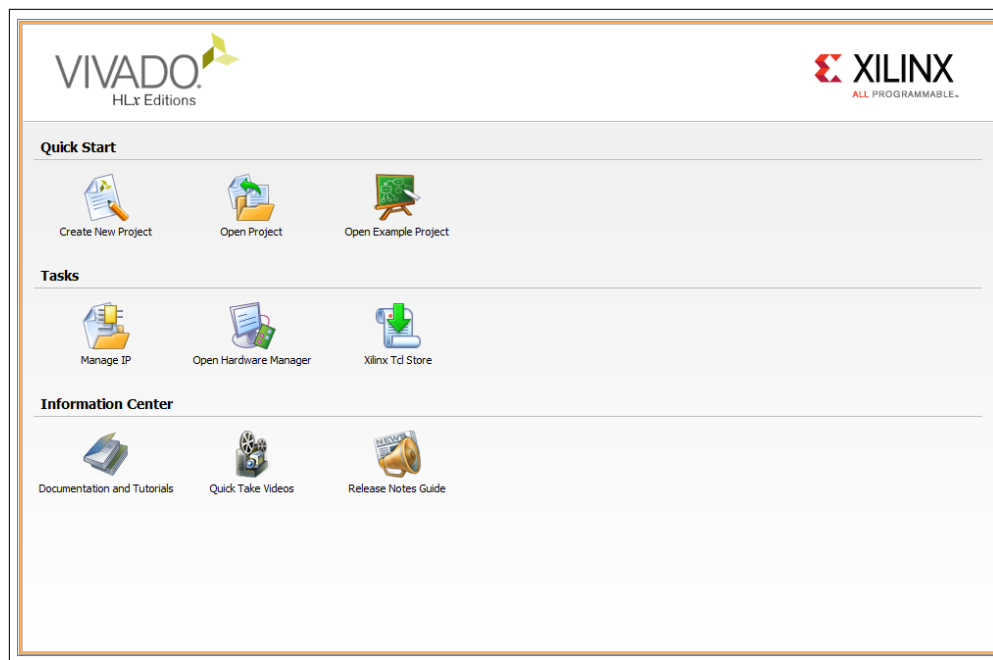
VIVADO.
HLx Editions

XILINX
ALL PROGRAMMABLE.

Quick Start

Create New Project

Open Project

Open Example Project

Tasks

Manage IP

Open Hardware Manager

Xilinx Tcl Store

Information Center

Documentation and Tutorials

Quick Take Videos

Release Notes Guide